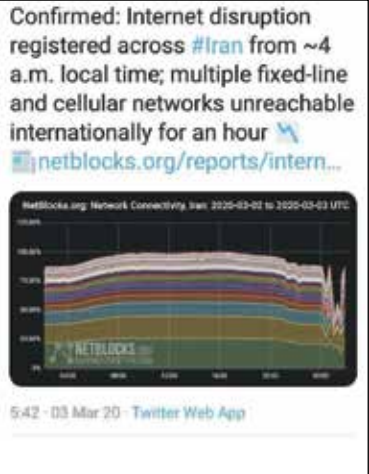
Confirmed: Internet disruption registered across #Iran from ~4 a.m. local time; multiple fixed-line and cellular networks unreachable internationally for an hour 📉 netblocks.org/reports/intern...

NetBlocks.org: Network Connectivity, Iran: 2020-03-02 to 2020-03-03 UTC

NETBLOCKS

5:42 · 03 Mar 20 · Twitter Web App